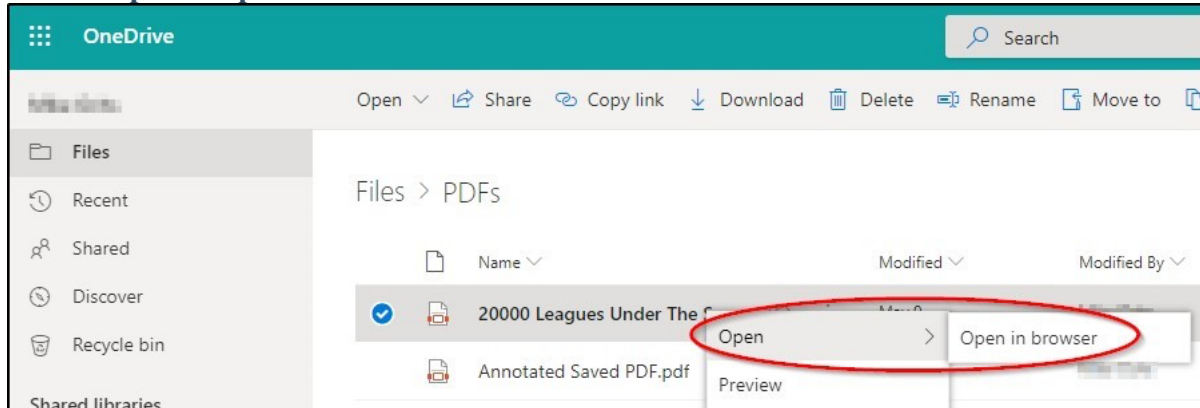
OneDrive

Search

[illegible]

Open Share Copy link Download Delete Rename Move to

Files

Recent

Shared

Discover

Recycle bin

Shared libraries

Files > PDFs

Name

Modified

Modified By

20000 Leagues Under The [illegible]

Open

Open in browser

Annotated Saved PDF.pdf

Preview